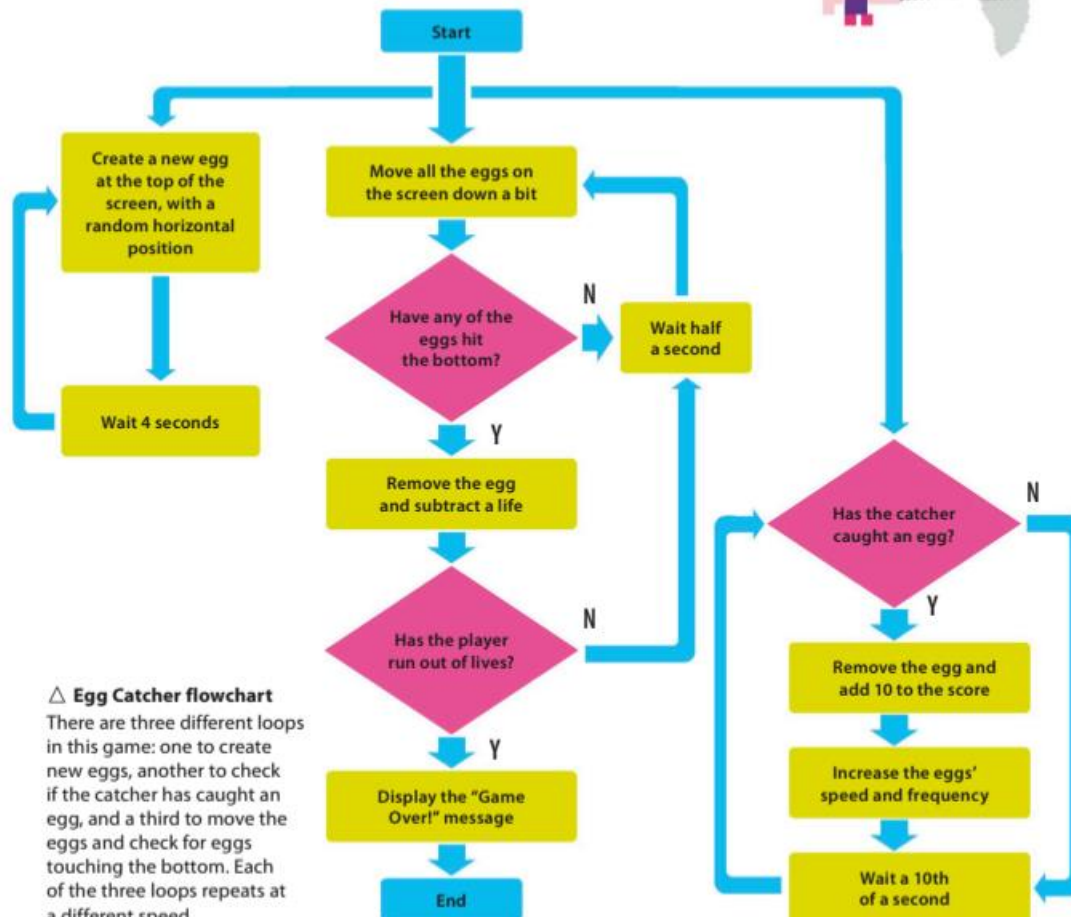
Start

Create a new egg at the top of the screen, with a random horizontal position

Wait 4 seconds

Move all the eggs on the screen down a bit

Have any of the eggs hit the bottom?

N

Wait half a second

Y

Remove the egg and subtract a life

Has the player run out of lives?

N

Y

Display the "Game Over!" message

End

Has the catcher caught an egg?

N

Y

Remove the egg and add 10 to the score

Increase the eggs' speed and frequency

Wait a 10th of a second

△ Egg Catcher flowchart
There are three different loops in this game: one to create new eggs, another to check if the catcher has caught an egg, and a third to move the eggs and check for eggs touching the bottom. Each of the three loops repeats at a different speed.